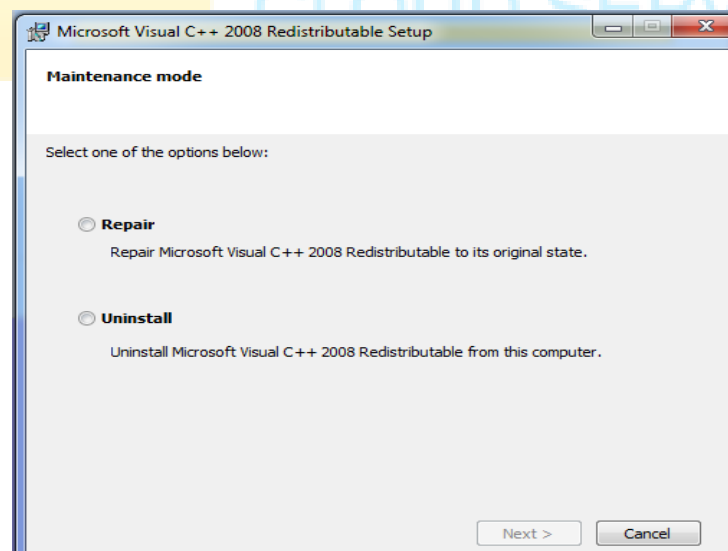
Microsoft Visual C++ 2008 Redistributable Setup

Maintenance mode

Select one of the options below:

Repair

Repair Microsoft Visual C++ 2008 Redistributable to its original state.

Uninstall

Uninstall Microsoft Visual C++ 2008 Redistributable from this computer.

Next >

Cancel